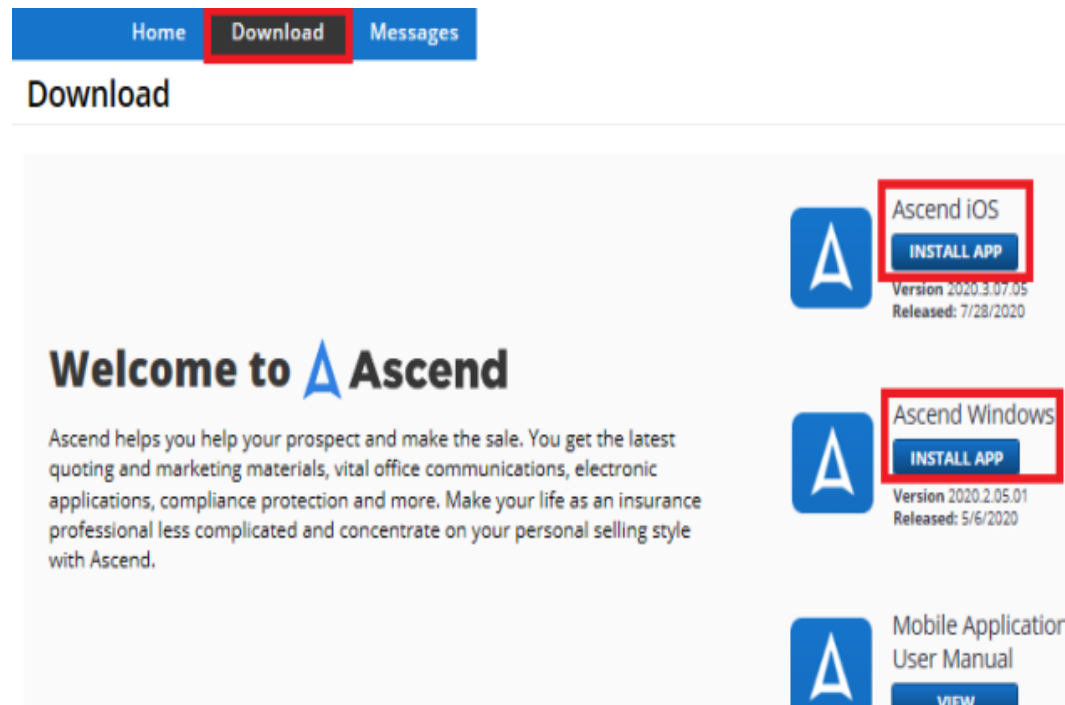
Home Download Messages

Download

Welcome to Ascend

Ascend helps you help your prospect and make the sale. You get the latest quoting and marketing materials, vital office communications, electronic applications, compliance protection and more. Make your life as an insurance professional less complicated and concentrate on your personal selling style with Ascend.

Ascend iOS
INSTALL APP
Version 2020.3.07.05
Released: 7/28/2020

Ascend Windows
INSTALL APP
Version 2020.2.05.01
Released: 5/6/2020

Mobile Application User Manual
VIEW